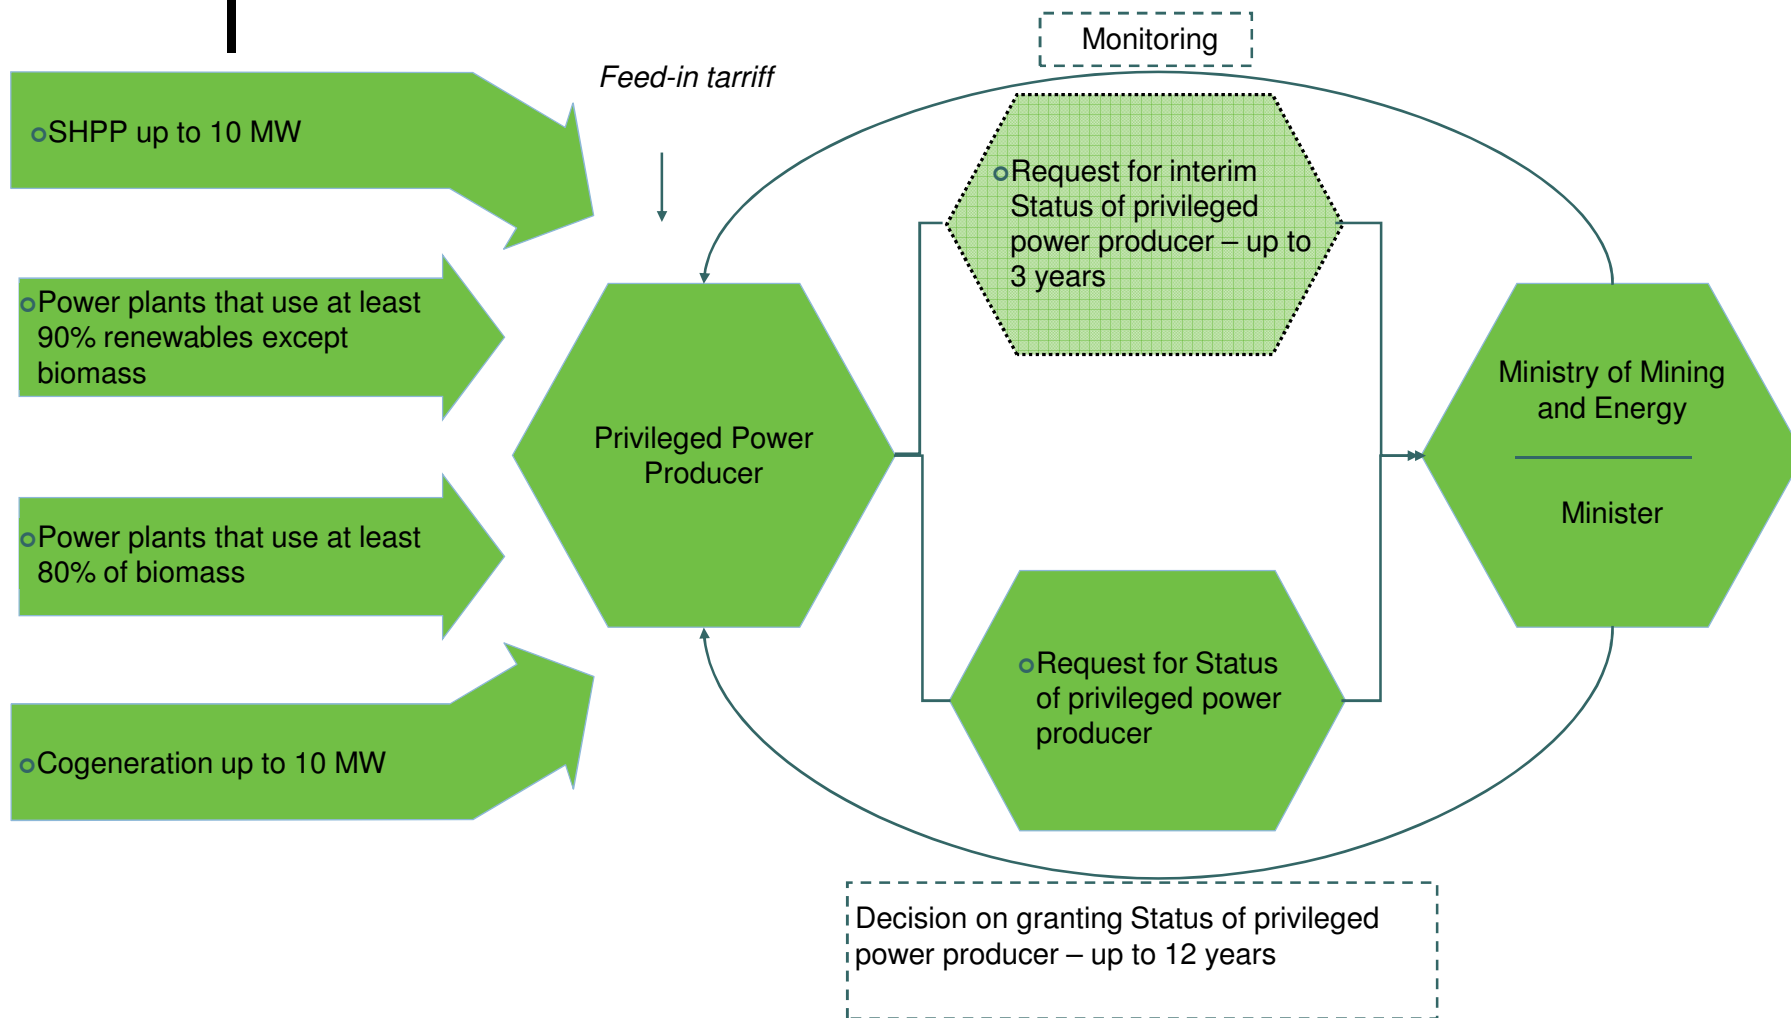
Monitoring

Feed-in tarriff

SHPP up to 10 MW

Power plants that use at least 90% renewables except biomass

Power plants that use at least 80% of biomass

Cogeneration up to 10 MW

Privileged Power Producer

Request for interim Status of privileged power producer – up to 3 years

Request for Status of privileged power producer

Ministry of Mining and Energy

Minister

Decision on granting Status of privileged power producer – up to 12 years